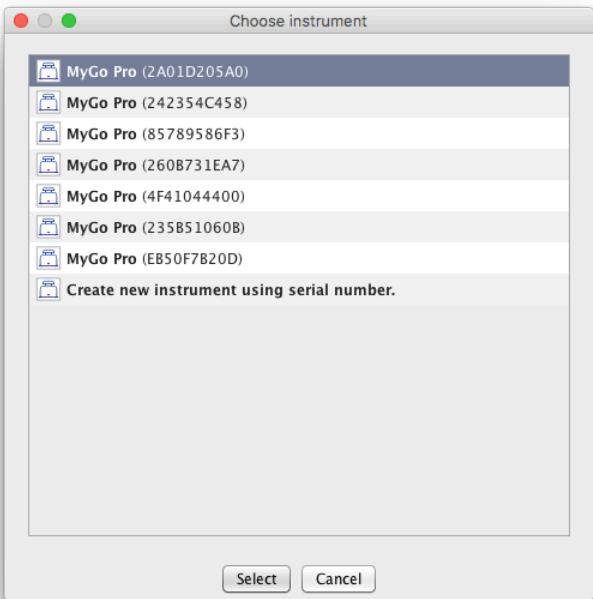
Choose instrument

MyGo Pro (2A01D205A0)
MyGo Pro (242354C458)
MyGo Pro (85789586F3)
MyGo Pro (260B731EA7)
MyGo Pro (4F41044400)
MyGo Pro (235B51060B)
MyGo Pro (EB50F7B20D)
Create new instrument using serial number.

Select Cancel